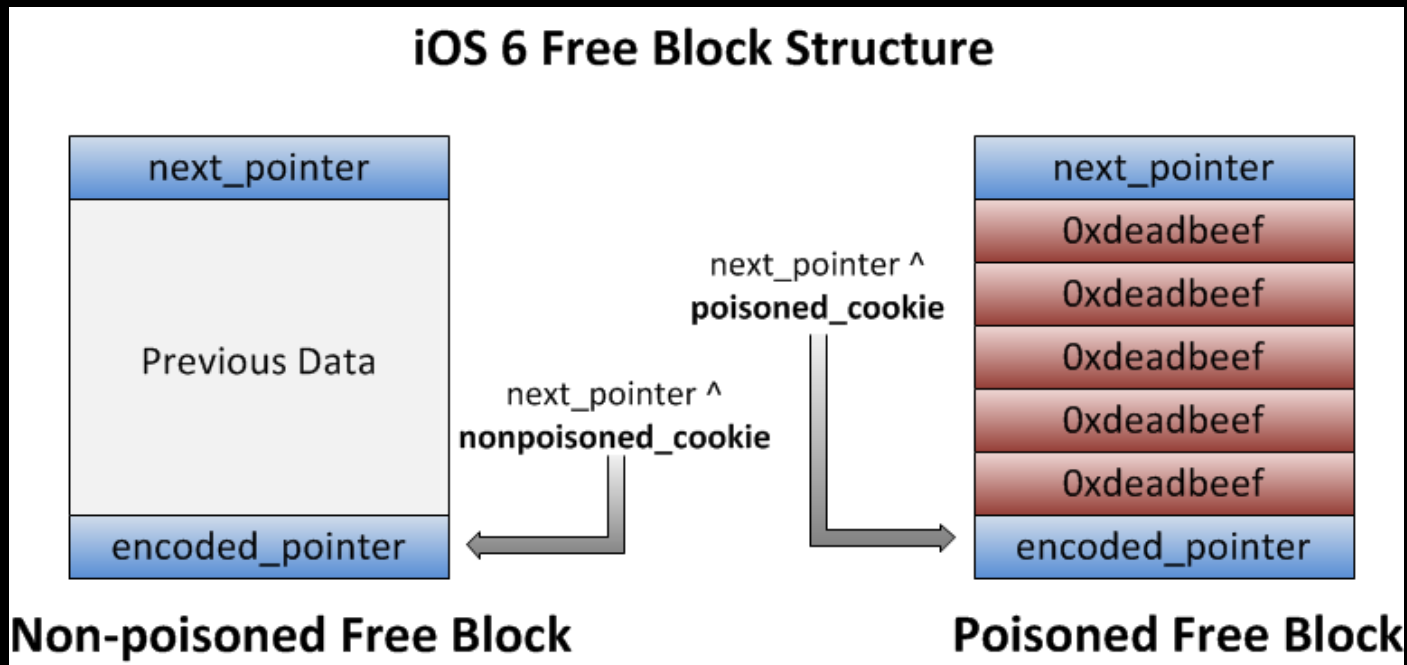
iOS 6 Free Block Structure

next_pointer

Previous Data

encoded_pointer

next_pointer ^
**nonpoisoned_cookie**

next_pointer ^
**poisoned_cookie**

next_pointer

0xdeadbeef

0xdeadbeef

0xdeadbeef

0xdeadbeef

0xdeadbeef

encoded_pointer

Non-poisoned Free Block

Poisoned Free Block